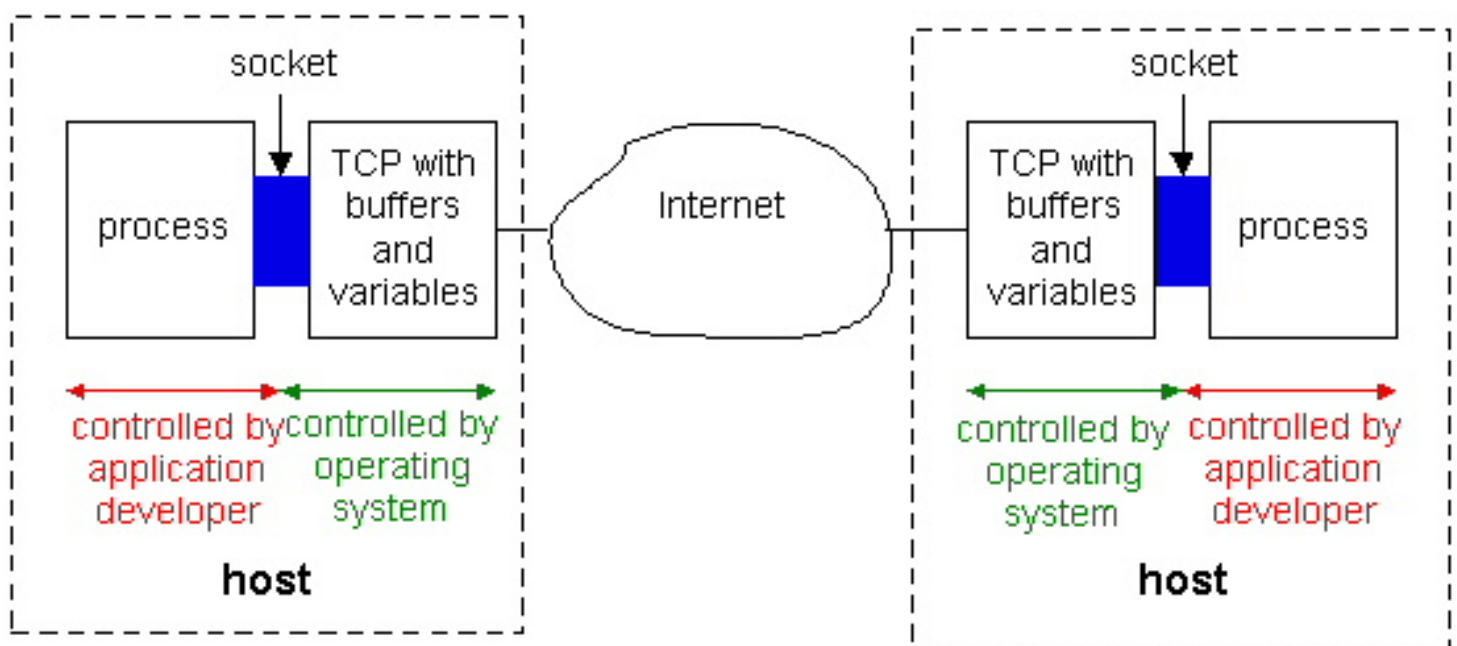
socket

process

TCP with buffers and variables

controlled by application developer

controlled by operating system

host

Internet

socket

TCP with buffers and variables

process

controlled by operating system

controlled by application developer

host